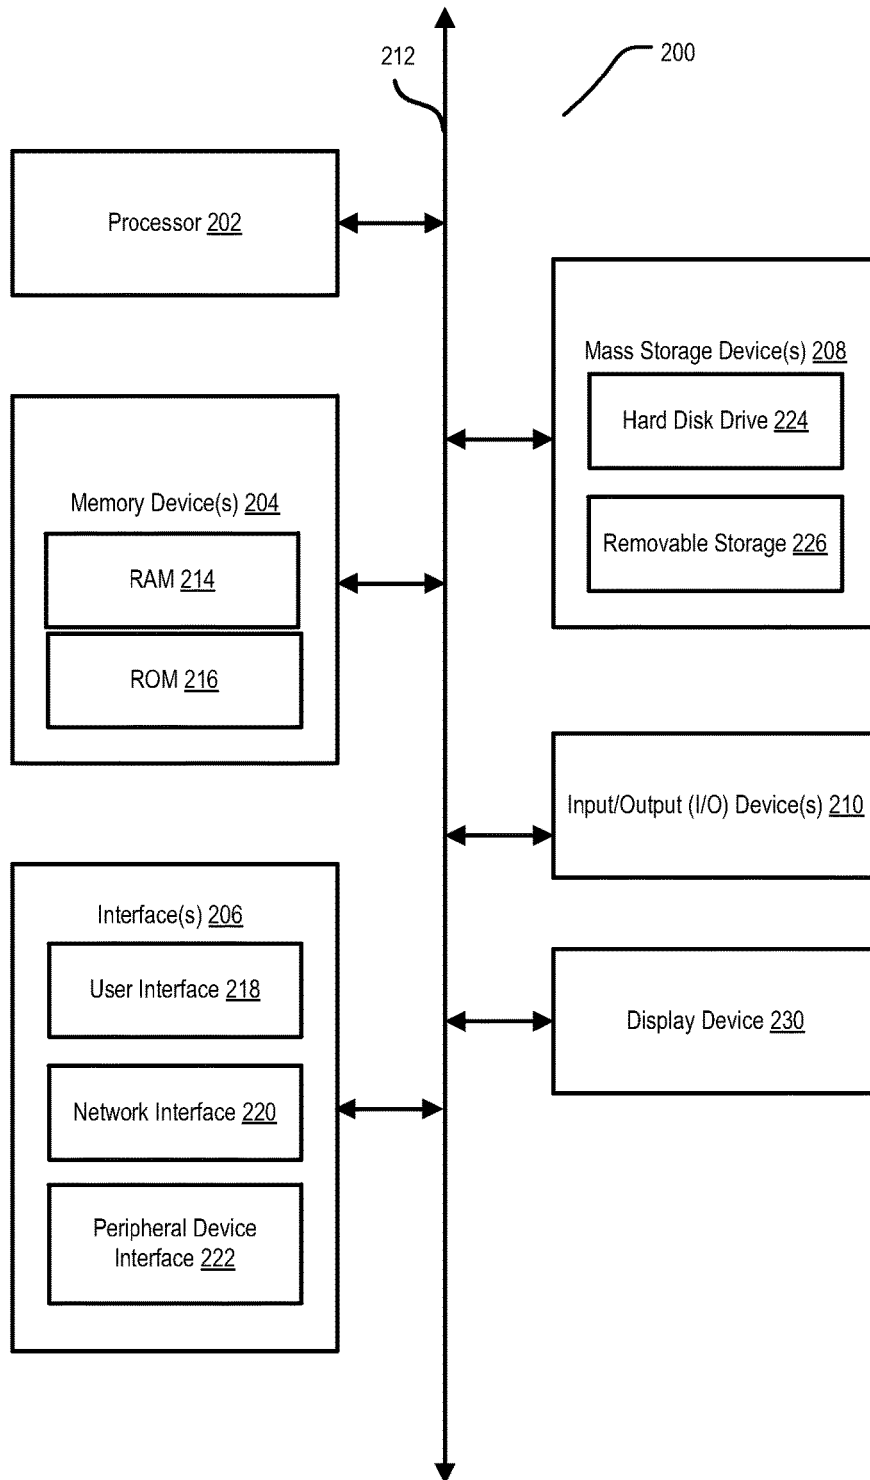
212

200

Processor 202

Mass Storage Device(s) 208

Hard Disk Drive 224

Removable Storage 226

Memory Device(s) 204

RAM 214

ROM 216

Input/Output (I/O) Device(s) 210

Interface(s) 206

User Interface 218

Display Device 230

Network Interface 220

Peripheral Device Interface 222